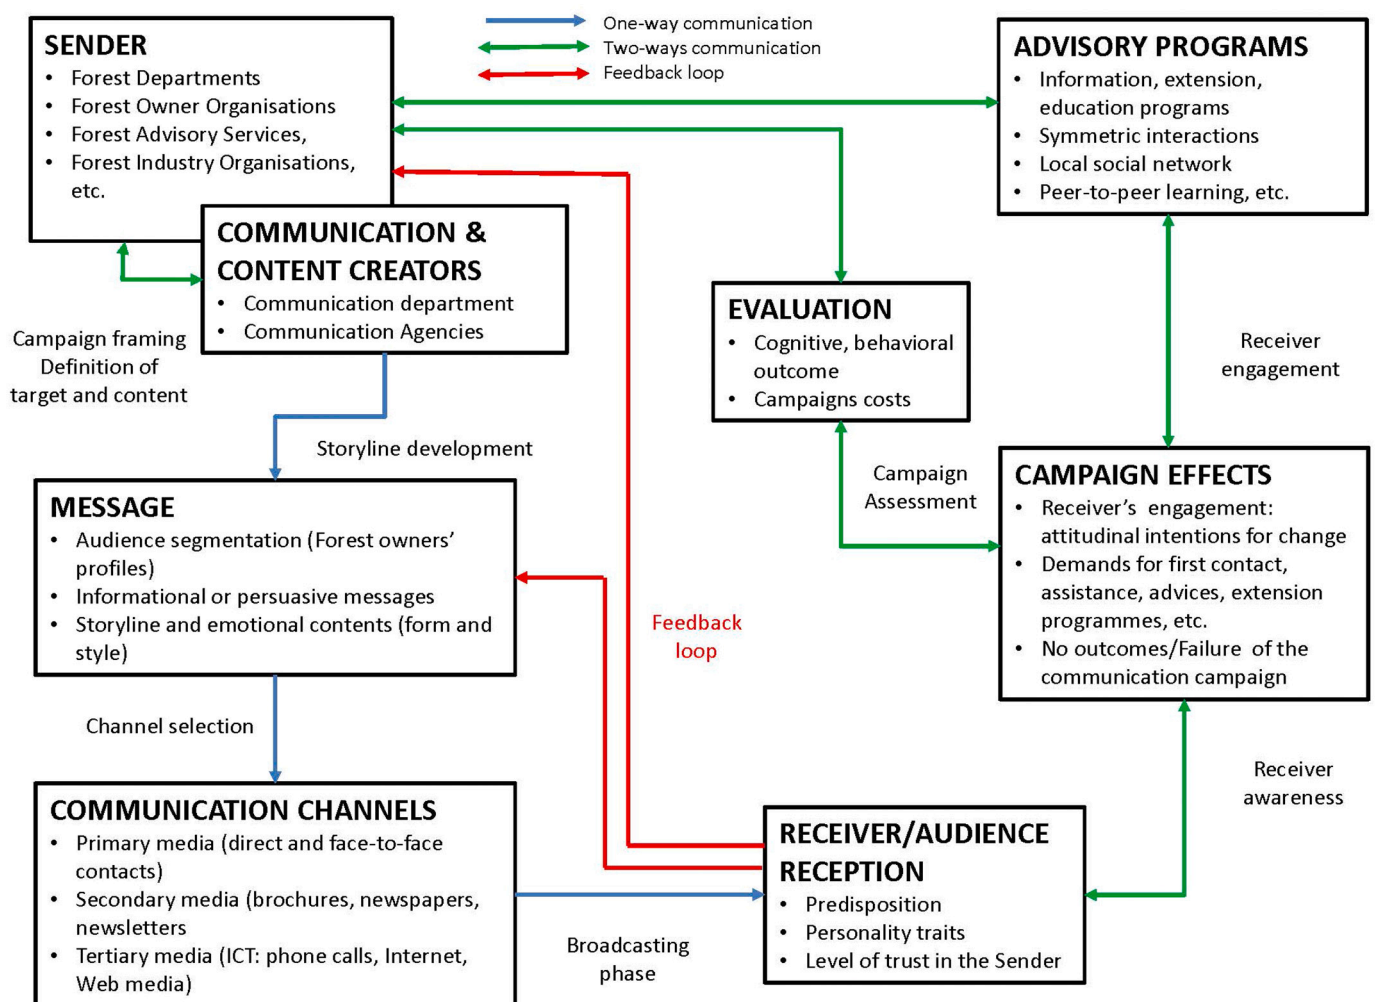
SENDER
• Forest Departments
• Forest Owner Organisations
• Forest Advisory Services,
• Forest Industry Organisations, etc.

One-way communication
Two-ways communication
Feedback loop

ADVISORY PROGRAMS
• Information, extension, education programs
• Symmetric interactions
• Local social network
• Peer-to-peer learning, etc.

COMMUNICATION & CONTENT CREATORS
• Communication department
• Communication Agencies

Campaign framing
Definition of target and content

EVALUATION
• Cognitive, behavioral outcome
• Campaigns costs

Receiver engagement

Storyline development

MESSAGE
• Audience segmentation (Forest owners' profiles)
• Informational or persuasive messages
• Storyline and emotional contents (form and style)

Campaign Assessment

CAMPAIGN EFFECTS
• Receiver's engagement: attitudinal intentions for change
• Demands for first contact, assistance, advices, extension programmes, etc.
• No outcomes/Failure of the communication campaign

Feedback loop

Channel selection

Receiver awareness

COMMUNICATION CHANNELS
• Primary media (direct and face-to-face contacts)
• Secondary media (brochures, newspapers, newsletters
• Tertiary media (ICT: phone calls, Internet, Web media)

Broadcasting phase

RECEIVER/AUDIENCE RECEPTION
• Predisposition
• Personality traits
• Level of trust in the Sender